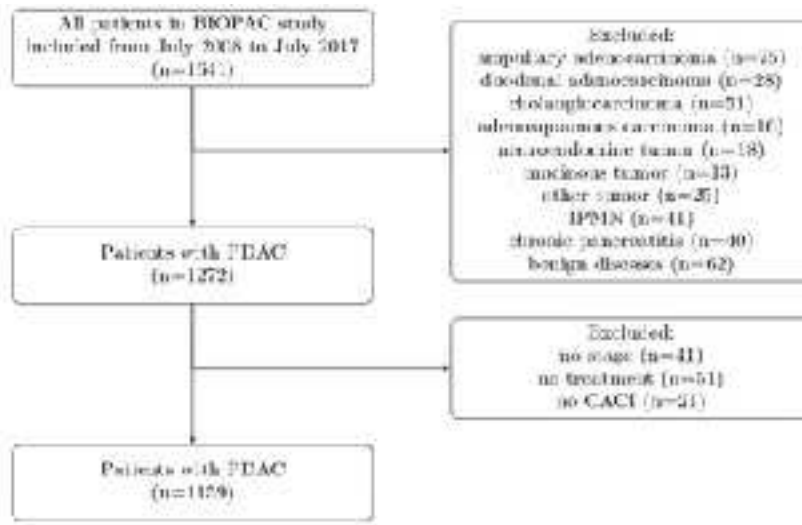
All patients in BIOPAC study included from July 2008 to July 2017 (n=154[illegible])

Excluded:
ampullary adenocarcinoma (n=45)
duodenal adenocarcinoma (n=28)
cholangiocarcinoma (n=51)
adenosquamous carcinoma (n=16)
neuroendocrine tumor (n=18)
mucinous tumor (n=13)
other tumor (n=25)
IPMN (n=41)
chronic pancreatitis (n=40)
benign diseases (n=62)

Patients with PDAC (n=1272)

Excluded:
no stage (n=41)
no treatment (n=51)
no CACI (n=21)

Patients with PDAC (n=1159)